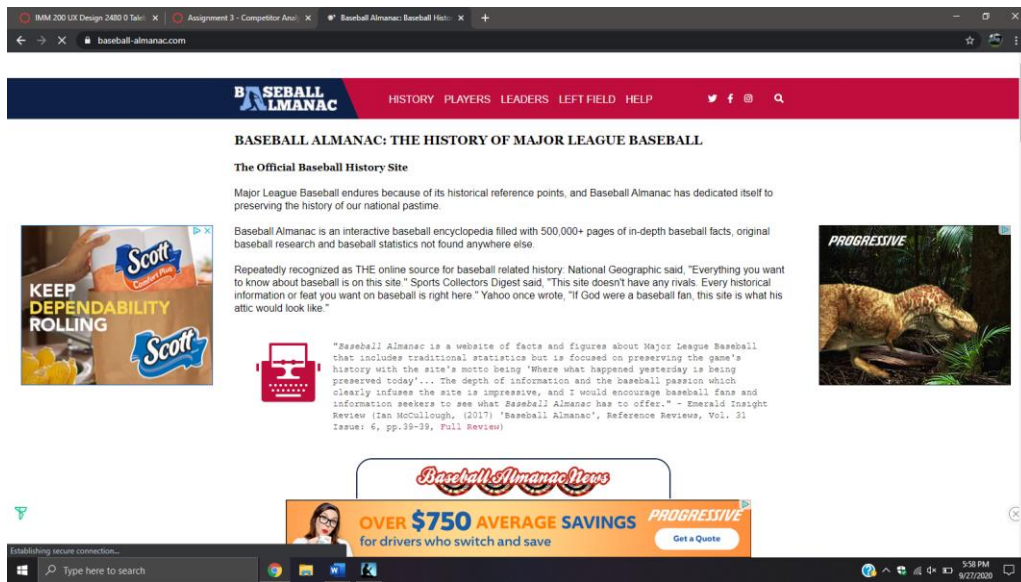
IMM 200 UX Design 2480 0 Talel ×
Assignment 3 - Competitor Anal ×
Baseball Almanac: Baseball Histo ×
+

baseball-almanac.com

BASEBALL ALMANAC
HISTORY PLAYERS LEADERS LEFT FIELD HELP

BASEBALL ALMANAC: THE HISTORY OF MAJOR LEAGUE BASEBALL

The Official Baseball History Site

Major League Baseball endures because of its historical reference points, and Baseball Almanac has dedicated itself to preserving the history of our national pastime.

Baseball Almanac is an interactive baseball encyclopedia filled with 500,000+ pages of in-depth baseball facts, original baseball research and baseball statistics not found anywhere else.

Repeatedly recognized as THE online source for baseball related history: National Geographic said, "Everything you want to know about baseball is on this site." Sports Collectors Digest said, "This site doesn't have any rivals. Every historical information or feat you want on baseball is right here." Yahoo once wrote, "If God were a baseball fan, this site is what his attic would look like."

"Baseball Almanac is a website of facts and figures about Major League Baseball that includes traditional statistics but is focused on preserving the game's history with the site's motto being 'Where what happened yesterday is being preserved today'... The depth of information and the baseball passion which clearly infuses the site is impressive, and I would encourage baseball fans and information seekers to see what Baseball Almanac has to offer." - Emerald Insight Review (Ian McCullough, (2017) 'Baseball Almanac', Reference Reviews, Vol. 31 Issue: 6, pp.39-39, Full Review)

Baseball Almanac News

Scott
KEEP DEPENDABILITY ROLLING
Scott

PROGRESSIVE

OVER $750 AVERAGE SAVINGS
for drivers who switch and save
PROGRESSIVE
Get a Quote

Establishing secure connection...
Type here to search
5:58 PM
9/27/2020